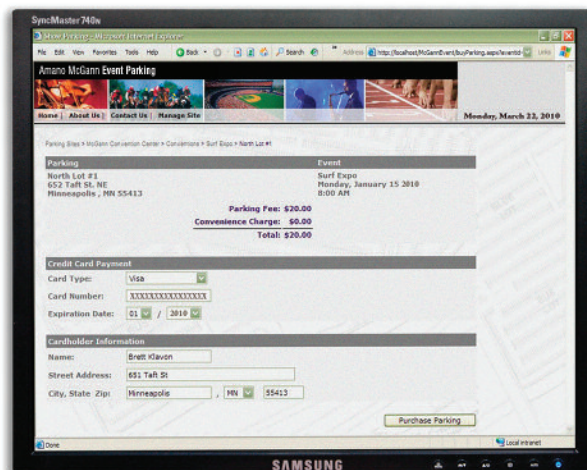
SyncMaster 740N

Show Parking - Microsoft Internet Explorer

File Edit View Favorites Tools Help Back Search Address http://localhost/McGannEvent/buyParking.aspx?eventId Links

Amano McGann Event Parking

Home | About Us | Contact Us | Manage Site

Monday, March 22, 2010

Parking Sites > McGann Convention Center > Conventions > Surf Expo > North Lot #1

| Parking | Event |
|---|---|
| North Lot #1<br>652 Taft St. NE<br>Minneapolis , MN 55413 | Surf Expo<br>Monday, January 15 2010<br>8:00 AM |

Parking Fee: $20.00
Convenience Charge: $0.00
Total: $20.00

Credit Card Payment

Card Type: Visa

Card Number: XXXXXXXXXXXXXXXX

Expiration Date: 01 / 2010

Cardholder Information

Name: Brett Klavon

Street Address: 651 Taft St

City, State Zip: Minneapolis , MN 55413

Purchase Parking

Done

Local intranet

SAMSUNG